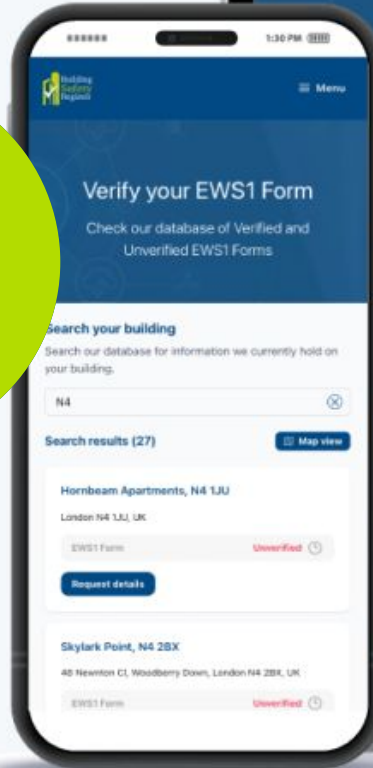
••••••
1:30 PM

Building Safety Register

≡ Menu

Verify your EWS1 Form

Check our database of Verified and Unverified EWS1 Forms

Search your building

Search our database for information we currently hold on your building.

N4

Search results (27)

Map view

Hornbeam Apartments, N4 1JU

London N4 1JU, UK

EWS1 Form

Unverified

Request details

Skylark Point, N4 2BX

40 Newnton Cl, Woodberry Down, London N4 2BX, UK

EWS1 Form

Unverified